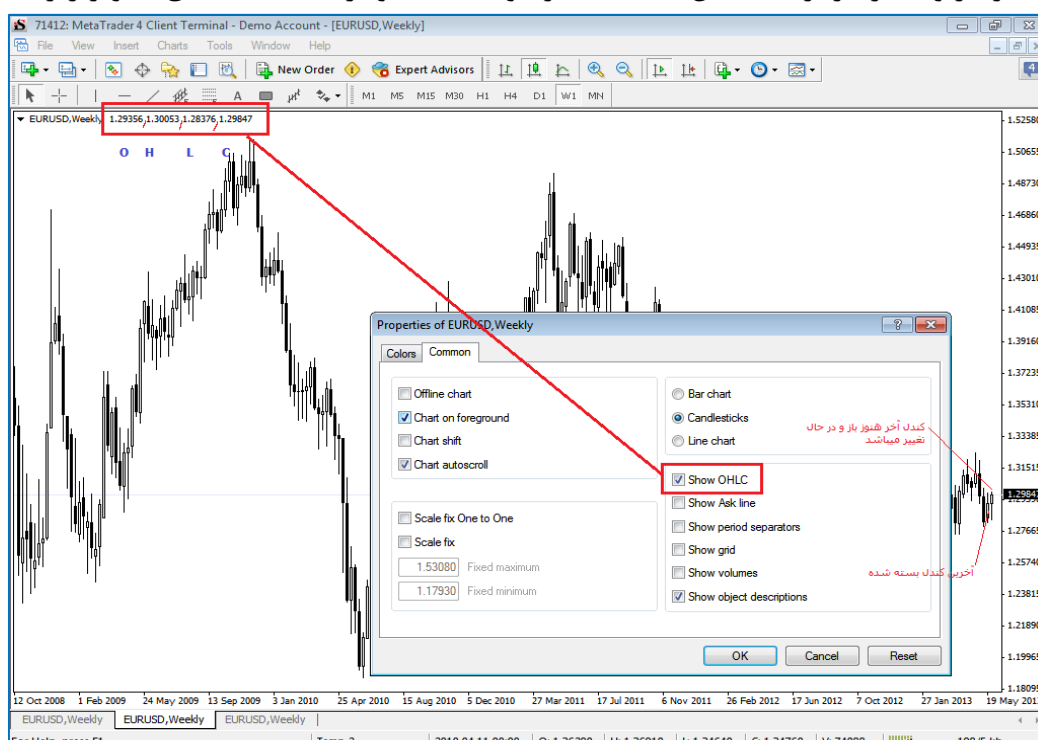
71412: MetaTrader 4 Client Terminal - Demo Account - [EURUSD,Weekly]

File View Insert Charts Tools Window Help

New Order Expert Advisors

A

M1 M5 M15 M30 H1 H4 D1 W1 MN

EURUSD,Weekly 1.29356 1.30053 1.28376 1.29847

O H L C

1.52580
1.50655
1.48730
1.46800
1.44935
1.43010
1.41085
1.39160
1.37235
1.35310
1.33385
1.31515
1.29847
1.27665
1.25740
1.23815
1.21890
1.19965
1.18095

Properties of EURUSD,Weekly

Colors Common

Offline chart
Chart on foreground
Chart shift
Chart autoscroll

Scale fix One to One
Scale fix
1.53080 Fixed maximum
1.17930 Fixed minimum

Bar chart
Candlesticks
Line chart

Show OHLC
Show Ask line
Show period separators
Show grid
Show volumes
Show object descriptions

OK Cancel Reset

کندل آخر هنوز باز و در حال تغییر میباشد

آخرین کندل بسته شده

12 Oct 2008 1 Feb 2009 24 May 2009 13 Sep 2009 3 Jan 2010 25 Apr 2010 15 Aug 2010 5 Dec 2010 27 Mar 2011 17 Jul 2011 6 Nov 2011 26 Feb 2012 17 Jun 2012 7 Oct 2012 27 Jan 2013 19 May 2013

EURUSD,Weekly EURUSD,Weekly EURUSD,Weekly